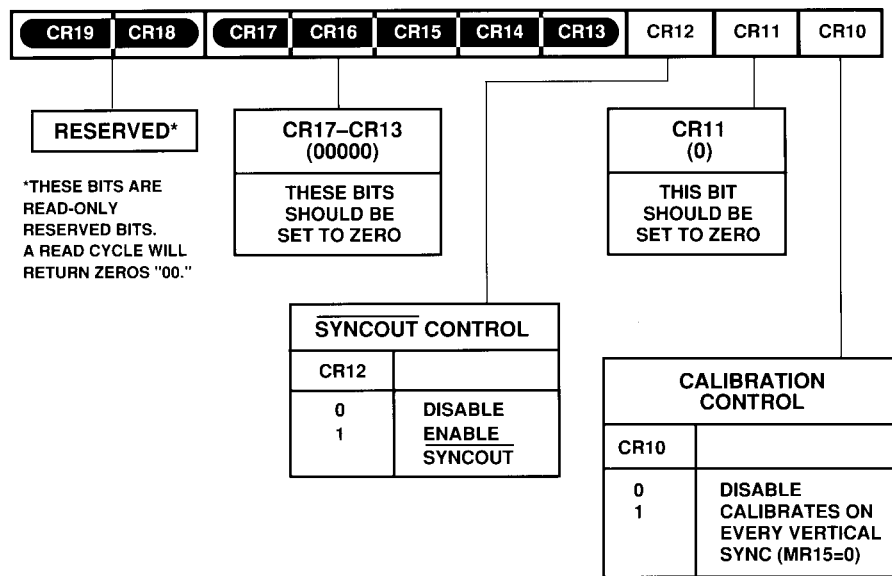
| CR19 | CR18 | CR17 | CR16 | CR15 | CR14 | CR13 | CR12 | CR11 | CR10 |
|---|---|---|---|---|---|---|---|---|---|

RESERVED*

*THESE BITS ARE READ-ONLY RESERVED BITS. A READ CYCLE WILL RETURN ZEROS "00."

CR17–CR13 (00000)

THESE BITS SHOULD BE SET TO ZERO

CR11 (0)

THIS BIT SHOULD BE SET TO ZERO

$\overline{\text{SYNCOUT}}$ CONTROL

| CR12 | |
|---|---|
| 0 | DISABLE |
| 1 | ENABLE $\overline{\text{SYNCOUT}}$ |

CALIBRATION CONTROL

| CR10 | |
|---|---|
| 0 | DISABLE |
| 1 | CALIBRATES ON EVERY VERTICAL SYNC (MR15=0) |